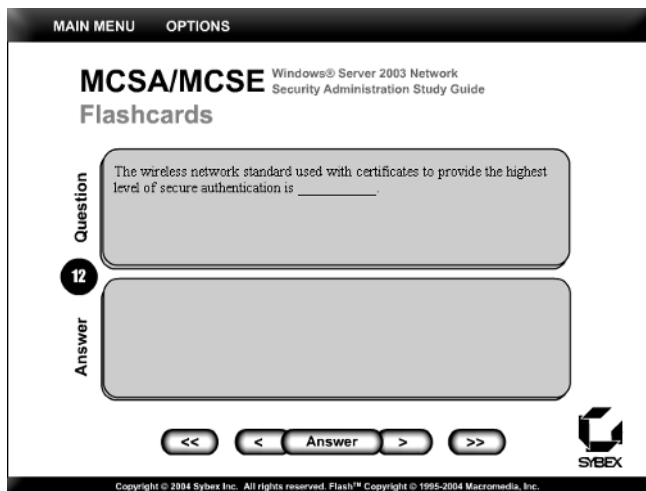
MAIN MENU OPTIONS

MCSA/MCSE Windows® Server 2003 Network Security Administration Study Guide

Flashcards

Question

The wireless network standard used with certificates to provide the highest level of secure authentication is ___________.

12

Answer

<< < Answer > >>

SYBEX

Copyright © 2004 Sybex Inc. All rights reserved. Flash™ Copyright © 1995-2004 Macromedia, Inc.